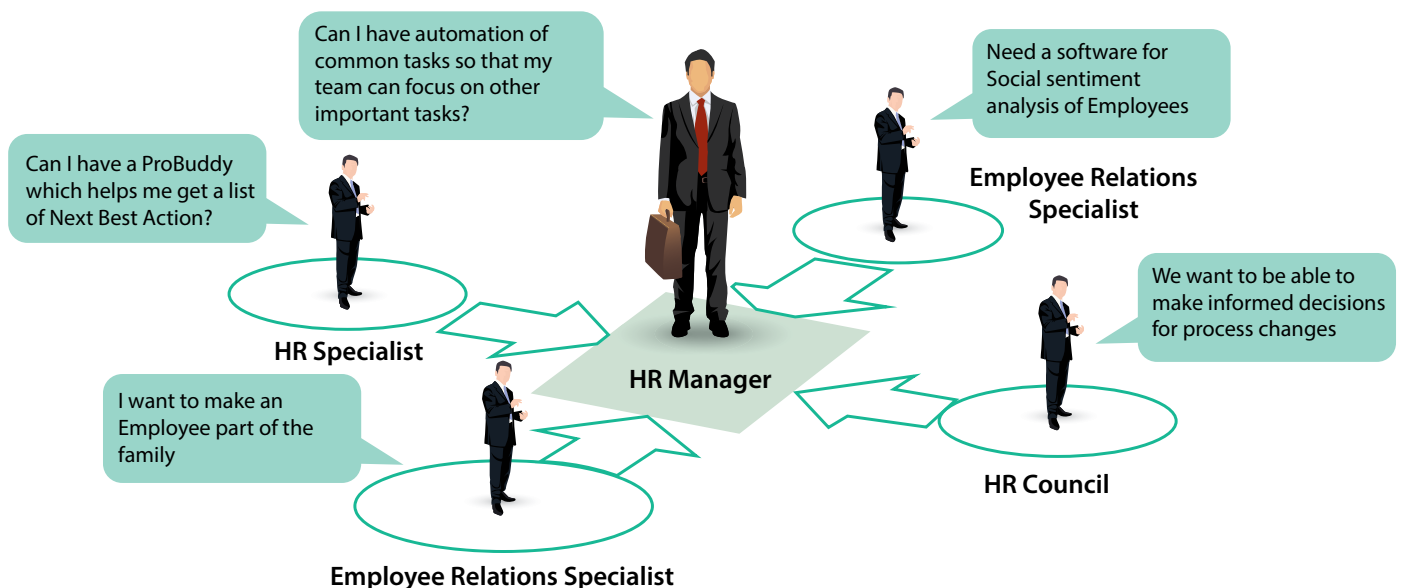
Can I have automation of common tasks so that my team can focus on other important tasks?

Need a software for Social sentiment analysis of Employees

Employee Relations Specialist

Can I have a ProBuddy which helps me get a list of Next Best Action?

HR Specialist

HR Manager

We want to be able to make informed decisions for process changes

I want to make an Employee part of the family

HR Council

Employee Relations Specialist